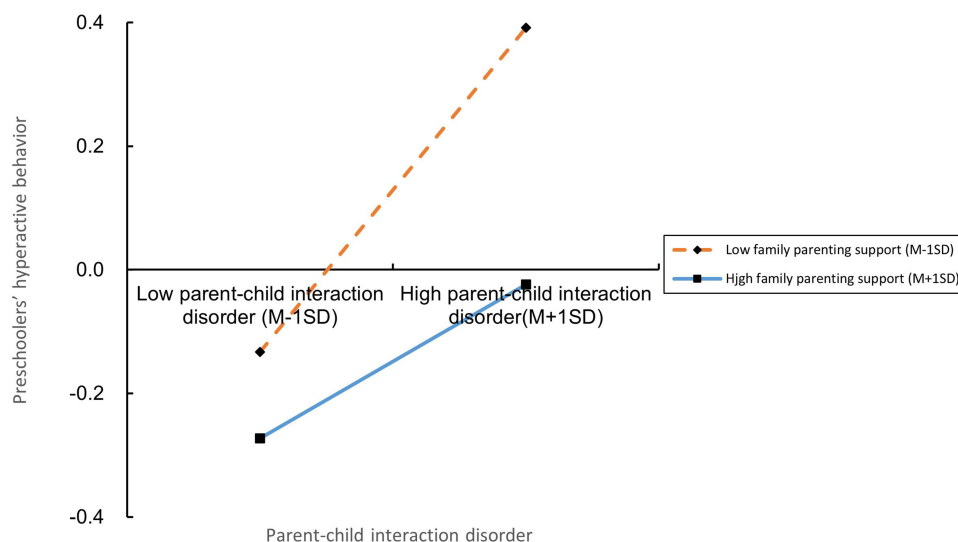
Preschoolers' hyperactive behavior

0.4

0.2

0.0

-0.2

-0.4

Low parent-child interaction disorder (M-1SD)

High parent-child interaction disorder(M+1SD)

Parent-child interaction disorder

Low family parenting support (M-1SD)

Hjgh family parenting support (M+1SD)